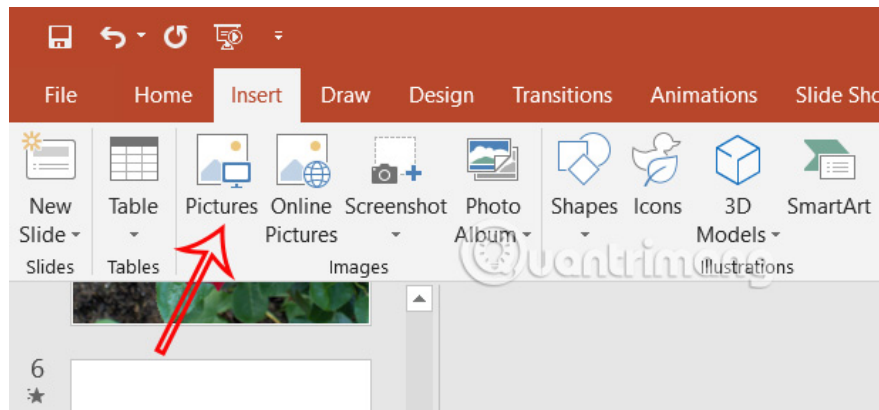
File Home Insert Draw Design Transitions Animations Slide Sho

New Slide
Table
Pictures
Online Pictures
Screenshot
Photo Album
Shapes
Icons
3D Models
SmartArt

Slides Tables Images Illustrations

Quantrimang

6